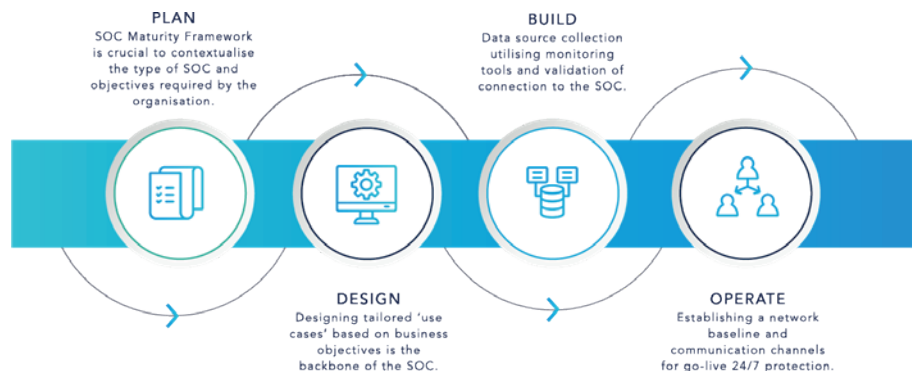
PLAN
SOC Maturity Framework is crucial to contextualise the type of SOC and objectives required by the organisation.

BUILD
Data source collection utilising monitoring tools and validation of connection to the SOC.

DESIGN
Designing tailored 'use cases' based on business objectives is the backbone of the SOC.

OPERATE
Establishing a network baseline and communication channels for go-live 24/7 protection.